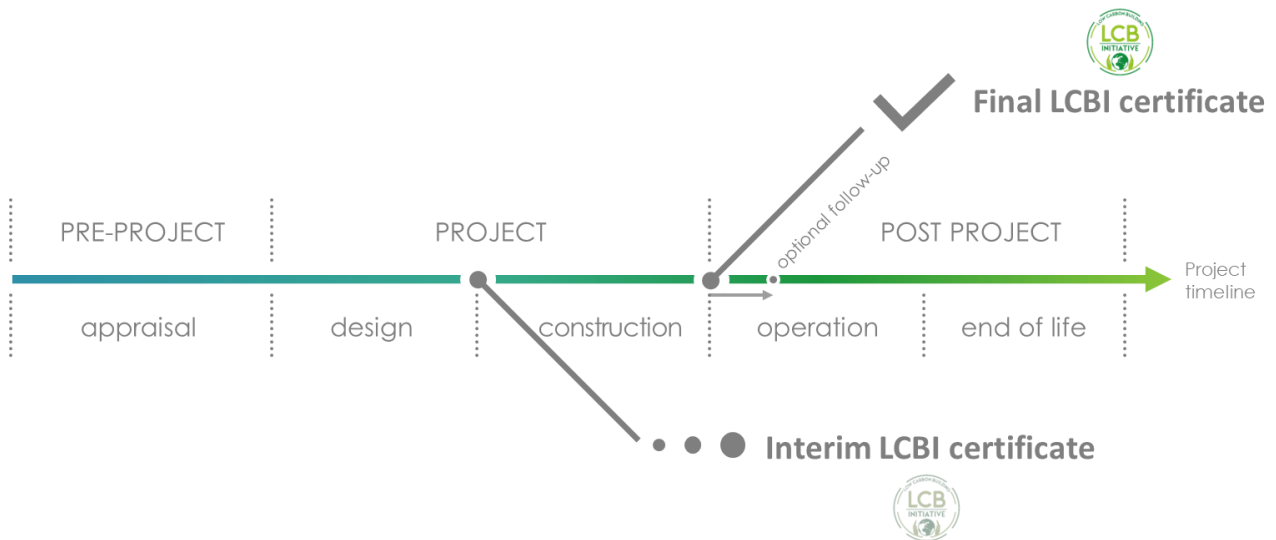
LOW CARBON BUILDING
LCB
INITIATIVE

Final LCBI certificate

optional follow-up

PRE-PROJECT

PROJECT

POST PROJECT

Project timeline

appraisal

design

construction

operation

end of life

Interim LCBI certificate

LCB
INITIATIVE